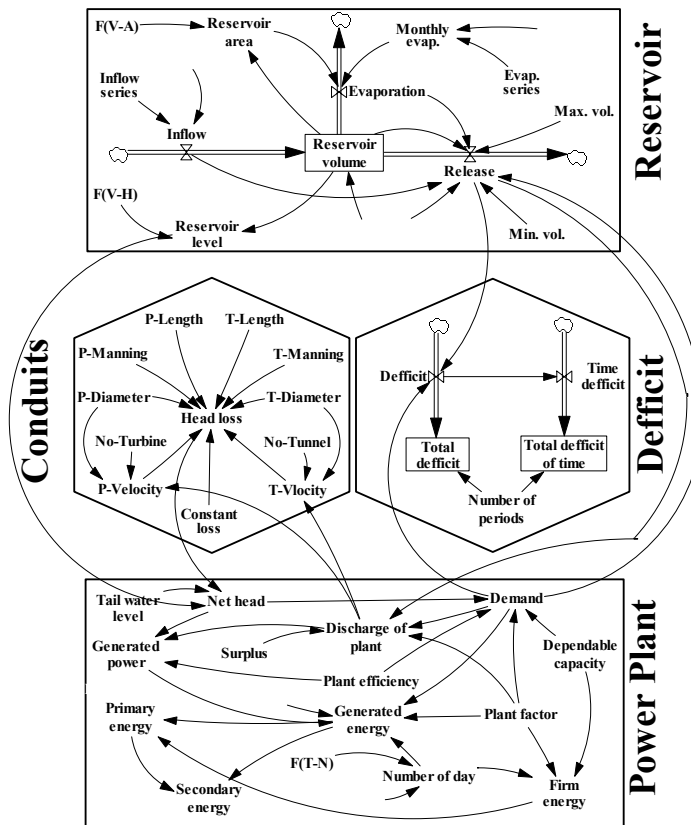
Reservoir

F(V-A)
Reservoir area
Monthly evap.
Inflow series
Evaporation
Evap. series
Max. vol.
Inflow
Reservoir volume
Release
F(V-H)
Reservoir level
Min. vol.

Conduits

P-Length
T-Length
P-Manning
T-Manning
P-Diameter
Head loss
T-Diameter
No-Turbine
No-Tunnel
P-Velocity
Constant loss
T-Vlocity

Defficit

Defficit
Time defficit
Total defficit
Total defficit of time
Number of periods

Power Plant

Tail water level
Net head
Demand
Generated power
Surplus
Discharge of plant
Dependable capacity
Plant efficiency
Primary energy
Generated energy
Plant factor
F(T-N)
Number of day
Secondary energy
Firm energy